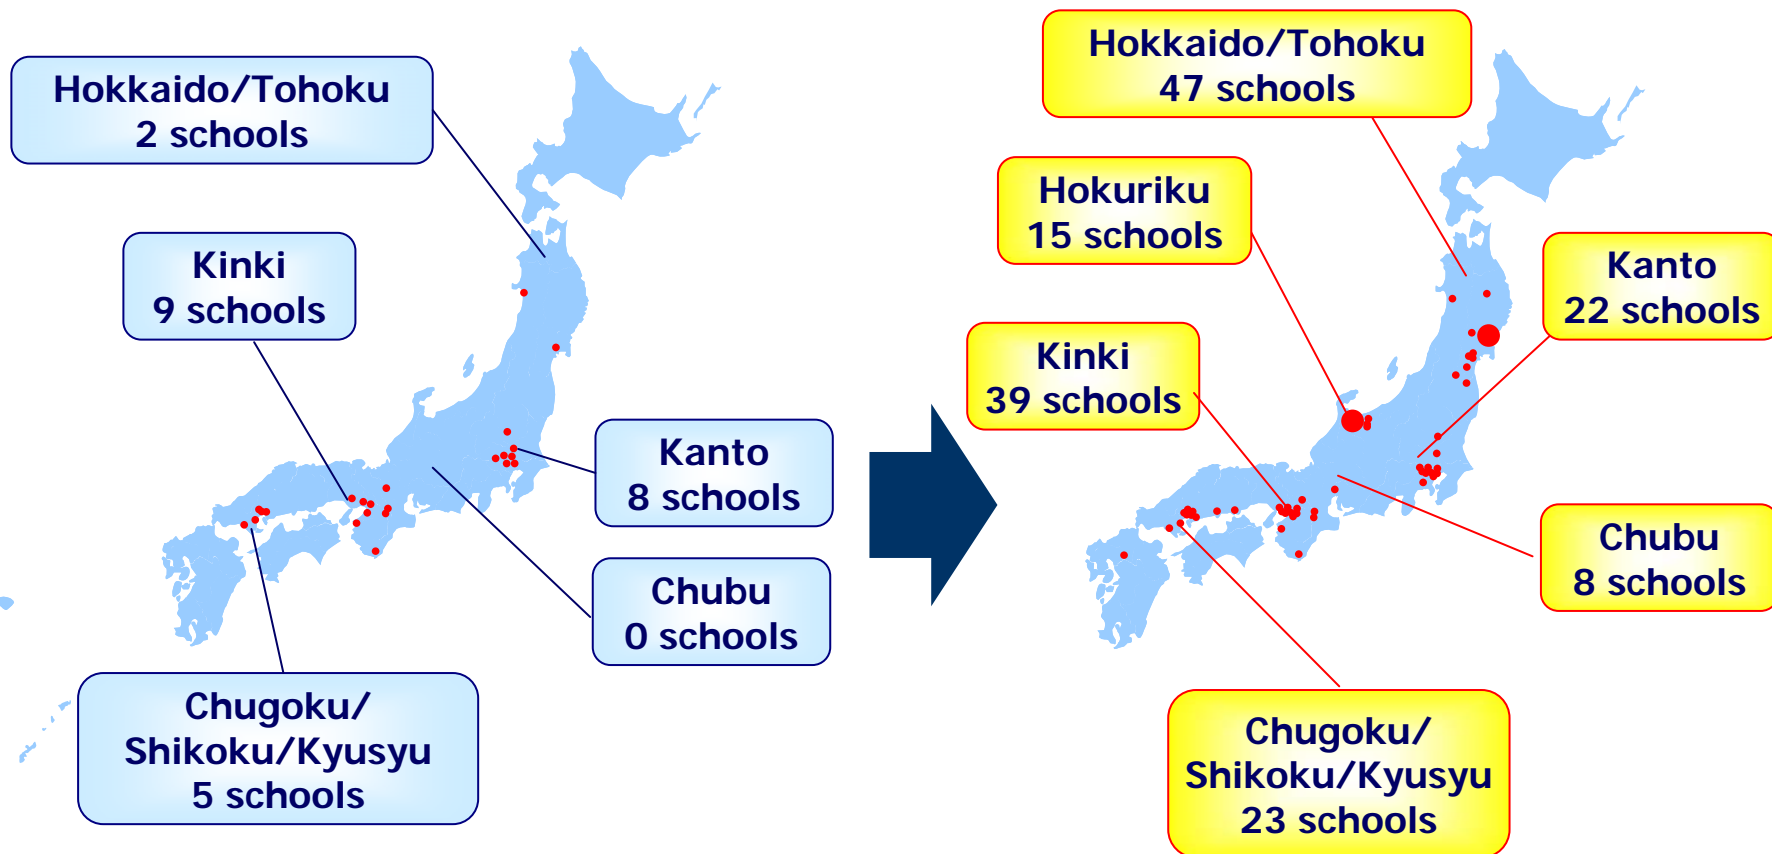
Hokkaido/Tohoku
2 schools

Kinki
9 schools

Kanto
8 schools

Chubu
0 schools

Chugoku/
Shikoku/Kyusyu
5 schools

Hokkaido/Tohoku
47 schools

Hokuriku
15 schools

Kanto
22 schools

Kinki
39 schools

Chubu
8 schools

Chugoku/
Shikoku/Kyusyu
23 schools